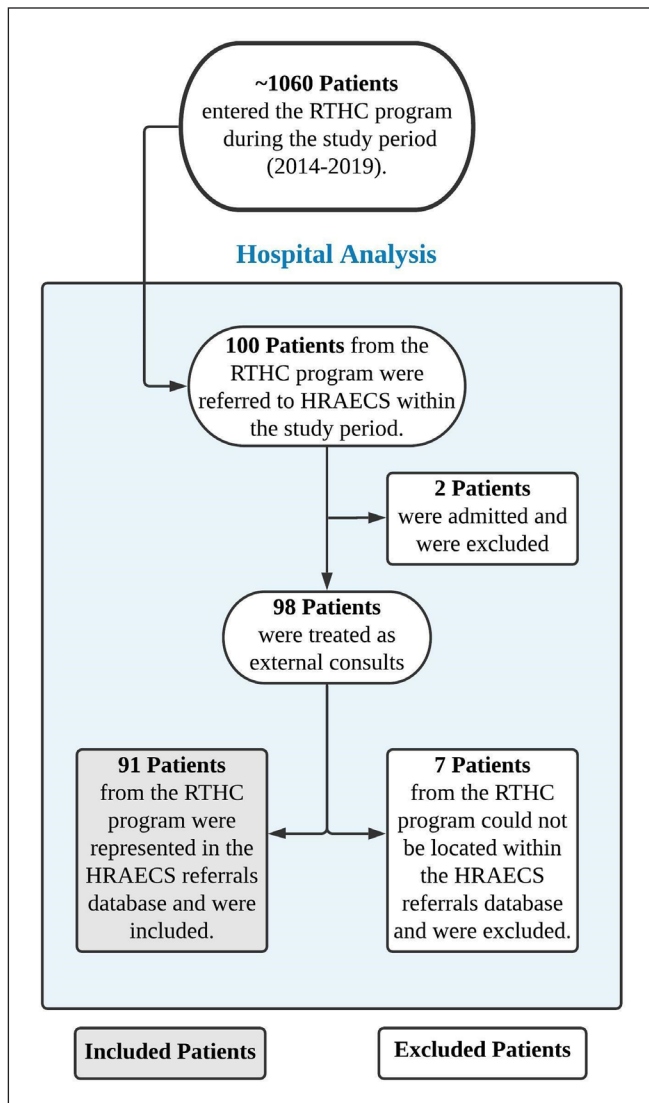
**~1060 Patients** entered the RTHC program during the study period (2014-2019).

**Hospital Analysis**

**100 Patients** from the RTHC program were referred to HRAECS within the study period.

**2 Patients** were admitted and were excluded

**98 Patients** were treated as external consults

**91 Patients** from the RTHC program were represented in the HRAECS referrals database and were included.

**7 Patients** from the RTHC program could not be located within the HRAECS referrals database and were excluded.

**Included Patients**

**Excluded Patients**